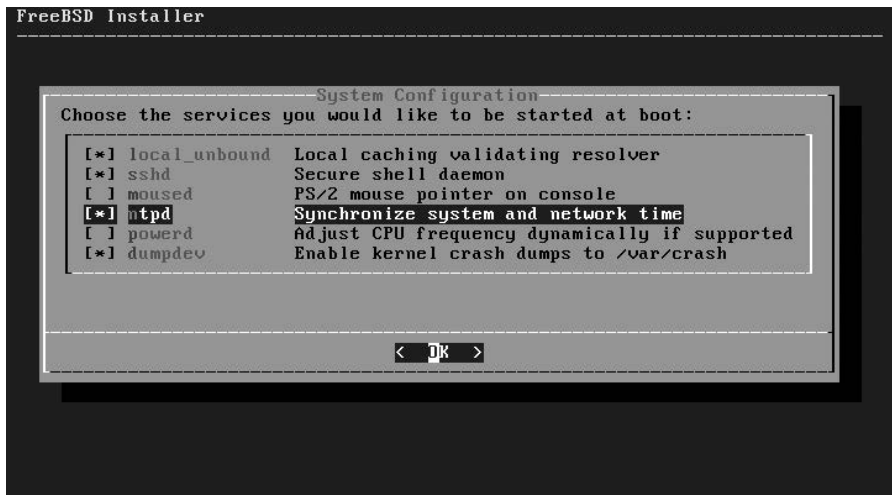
FreeBSD Installer

System Configuration

Choose the services you would like to be started at boot:

[*] local_unbound Local caching validating resolver
[*] sshd Secure shell daemon
[ ] moused PS/2 mouse pointer on console
[*] ntpd Synchronize system and network time
[ ] powerd Adjust CPU frequency dynamically if supported
[*] dumpdev Enable kernel crash dumps to /var/crash

< OK >